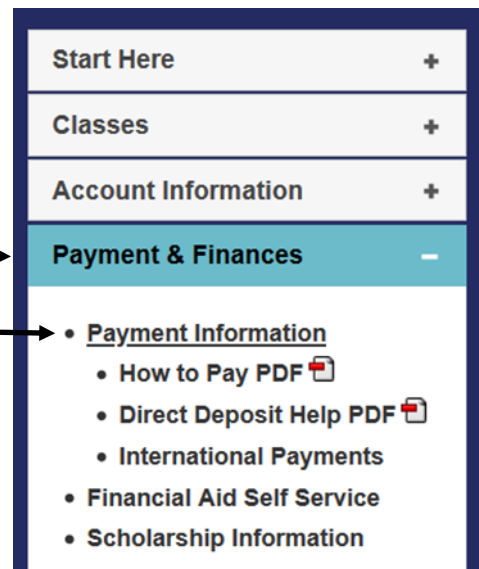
Start Here +

Classes +

Account Information +

Payment & Finances −

- Payment Information
  - How to Pay PDF
  - Direct Deposit Help PDF
  - International Payments
- Financial Aid Self Service
- Scholarship Information